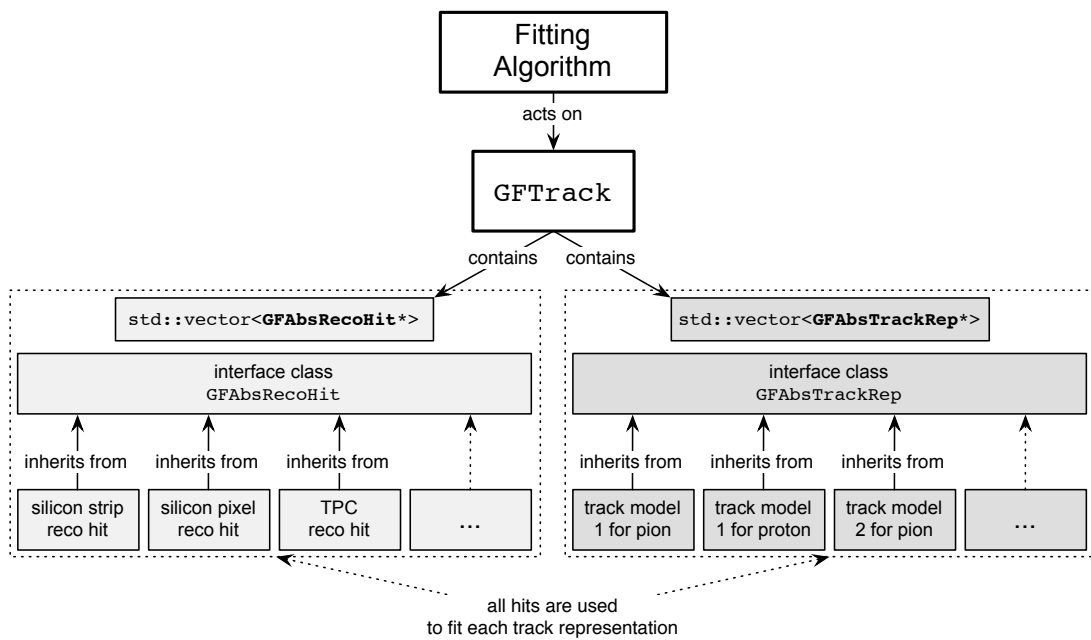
Fitting Algorithm

acts on

GFTrack

contains

contains

std::vector<**GFAbsRecoHit***>

interface class
GFAbsRecoHit

inherits from

inherits from

inherits from

silicon strip reco hit

silicon pixel reco hit

TPC reco hit

...

std::vector<**GFAbsTrackRep***>

interface class
GFAbsTrackRep

inherits from

inherits from

inherits from

track model 1 for pion

track model 1 for proton

track model 2 for pion

...

all hits are used
to fit each track representation